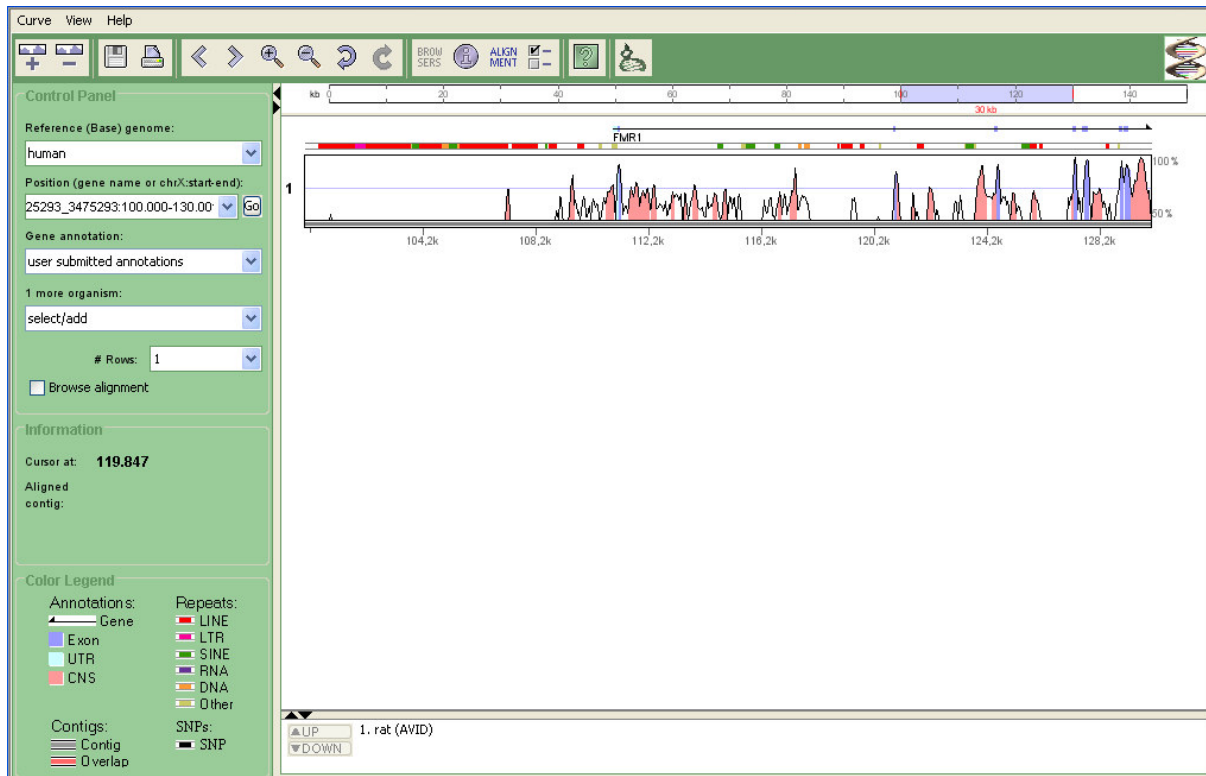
Curve View Help

BROW SERS

ALIGN MENT

Control Panel

Reference (Base) genome:

human

Position (gene name or chrX:start-end):

25293_3475293:100.000-130.00

Go

Gene annotation:

user submitted annotations

1 more organism:

select/add

# Rows: 1

Browse alignment

Information

Cursor at: 119.847

Aligned contig:

Color Legend

Annotations:
Gene
Exon
UTR
CNS

Repeats:
LINE
LTR
SINE
RNA
DNA
Other

Contigs:
Contig
Overlap

SNPs:
SNP

kb 0 20 40 60 80 100 120 140

30 kb

FMR1

1

100 %

50 %

104,2k 108,2k 112,2k 116,2k 120,2k 124,2k 128,2k

UP
DOWN

1. rat (AVID)